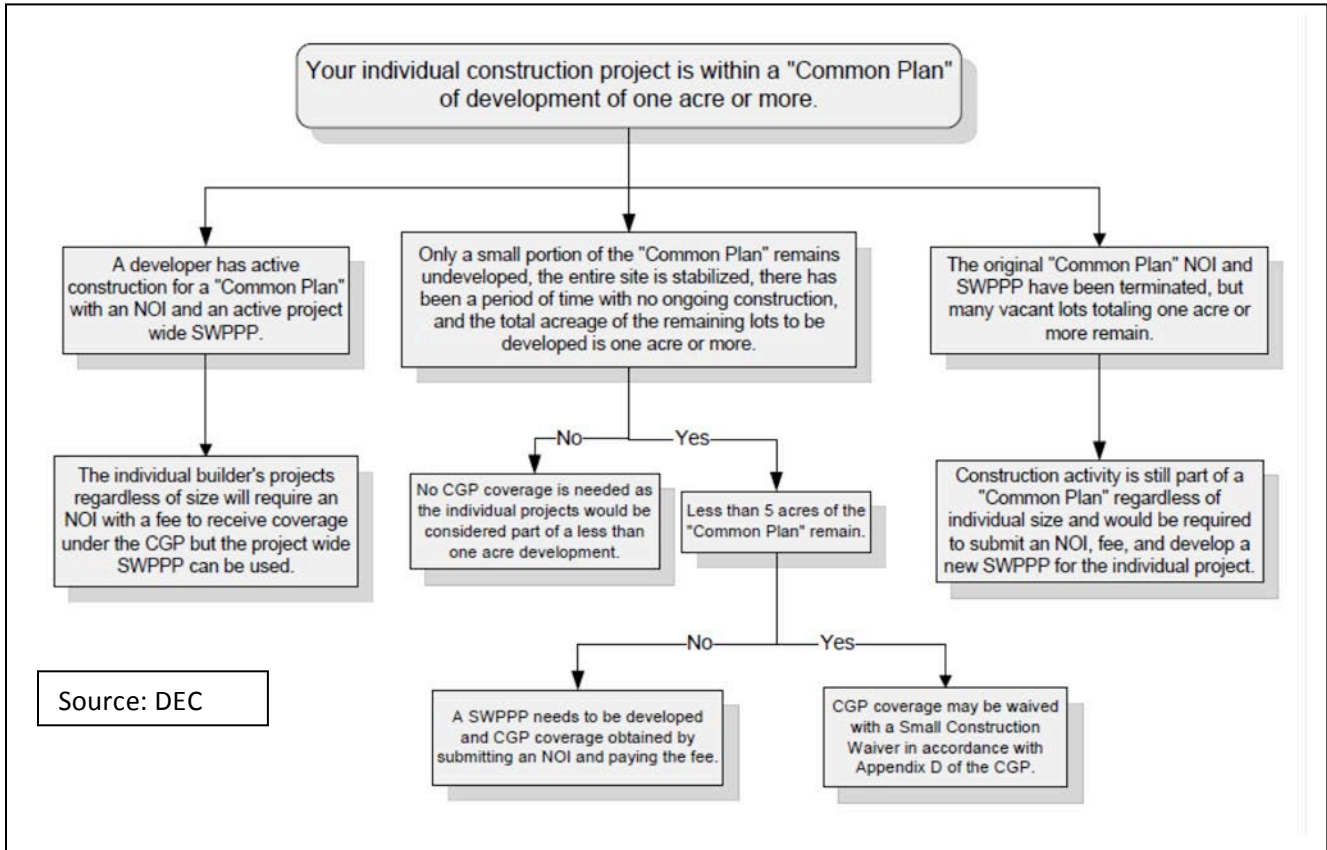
Your individual construction project is within a "Common Plan" of development of one acre or more.

A developer has active construction for a "Common Plan" with an NOI and an active project wide SWPPP.

The individual builder's projects regardless of size will require an NOI with a fee to receive coverage under the CGP but the project wide SWPPP can be used.

Only a small portion of the "Common Plan" remains undeveloped, the entire site is stabilized, there has been a period of time with no ongoing construction, and the total acreage of the remaining lots to be developed is one acre or more.

No

No CGP coverage is needed as the individual projects would be considered part of a less than one acre development.

Yes

Less than 5 acres of the "Common Plan" remain.

No

A SWPPP needs to be developed and CGP coverage obtained by submitting an NOI and paying the fee.

Yes

CGP coverage may be waived with a Small Construction Waiver in accordance with Appendix D of the CGP.

The original "Common Plan" NOI and SWPPP have been terminated, but many vacant lots totaling one acre or more remain.

Construction activity is still part of a "Common Plan" regardless of individual size and would be required to submit an NOI, fee, and develop a new SWPPP for the individual project.

Source: DEC